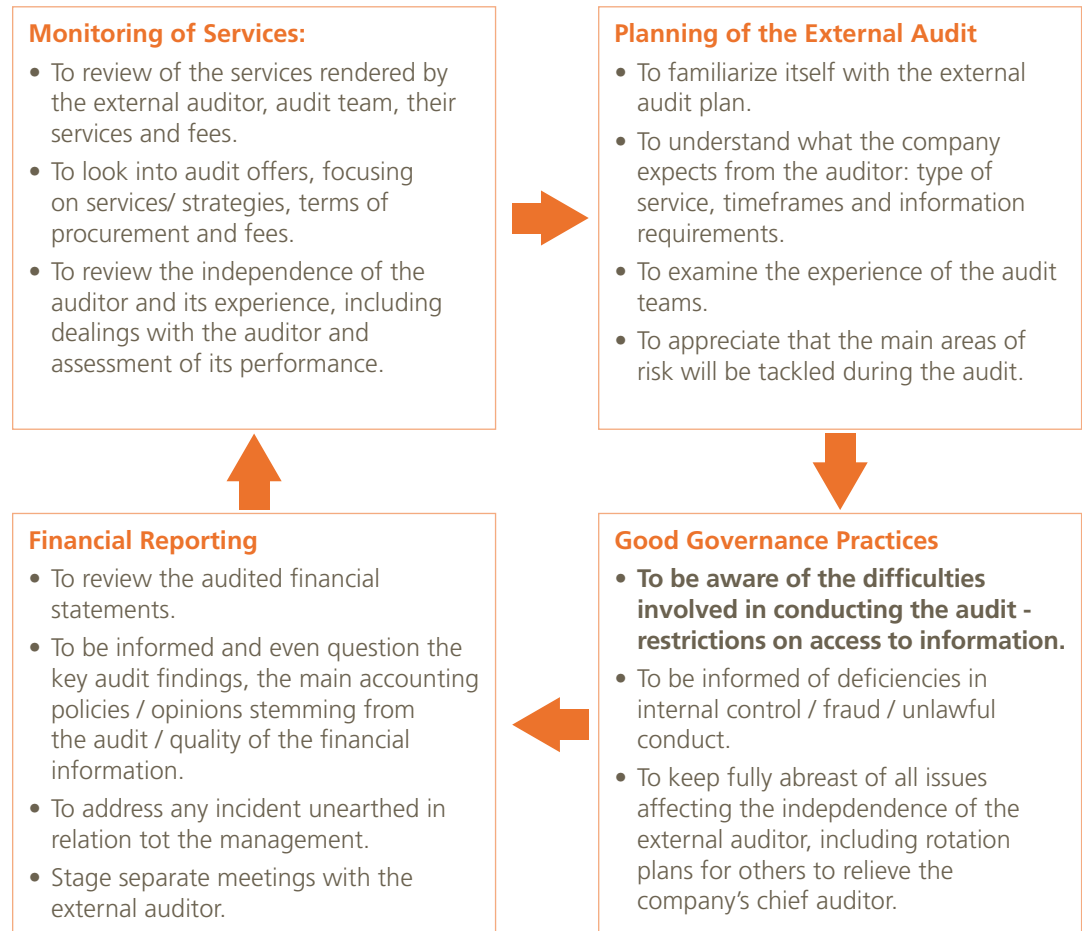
**Monitoring of Services:**

- To review of the services rendered by the external auditor, audit team, their services and fees.
- To look into audit offers, focusing on services/ strategies, terms of procurement and fees.
- To review the independence of the auditor and its experience, including dealings with the auditor and assessment of its performance.

**Planning of the External Audit**

- To familiarize itself with the external audit plan.
- To understand what the company expects from the auditor: type of service, timeframes and information requirements.
- To examine the experience of the audit teams.
- To appreciate that the main areas of risk will be tackled during the audit.

**Financial Reporting**

- To review the audited financial statements.
- To be informed and even question the key audit findings, the main accounting policies / opinions stemming from the audit / quality of the financial information.
- To address any incident unearthed in relation tot the management.
- Stage separate meetings with the external auditor.

**Good Governance Practices**

- **To be aware of the difficulties involved in conducting the audit - restrictions on access to information.**
- To be informed of deficiencies in internal control / fraud / unlawful conduct.
- To keep fully abreast of all issues affecting the indepdendence of the external auditor, including rotation plans for others to relieve the company's chief auditor.